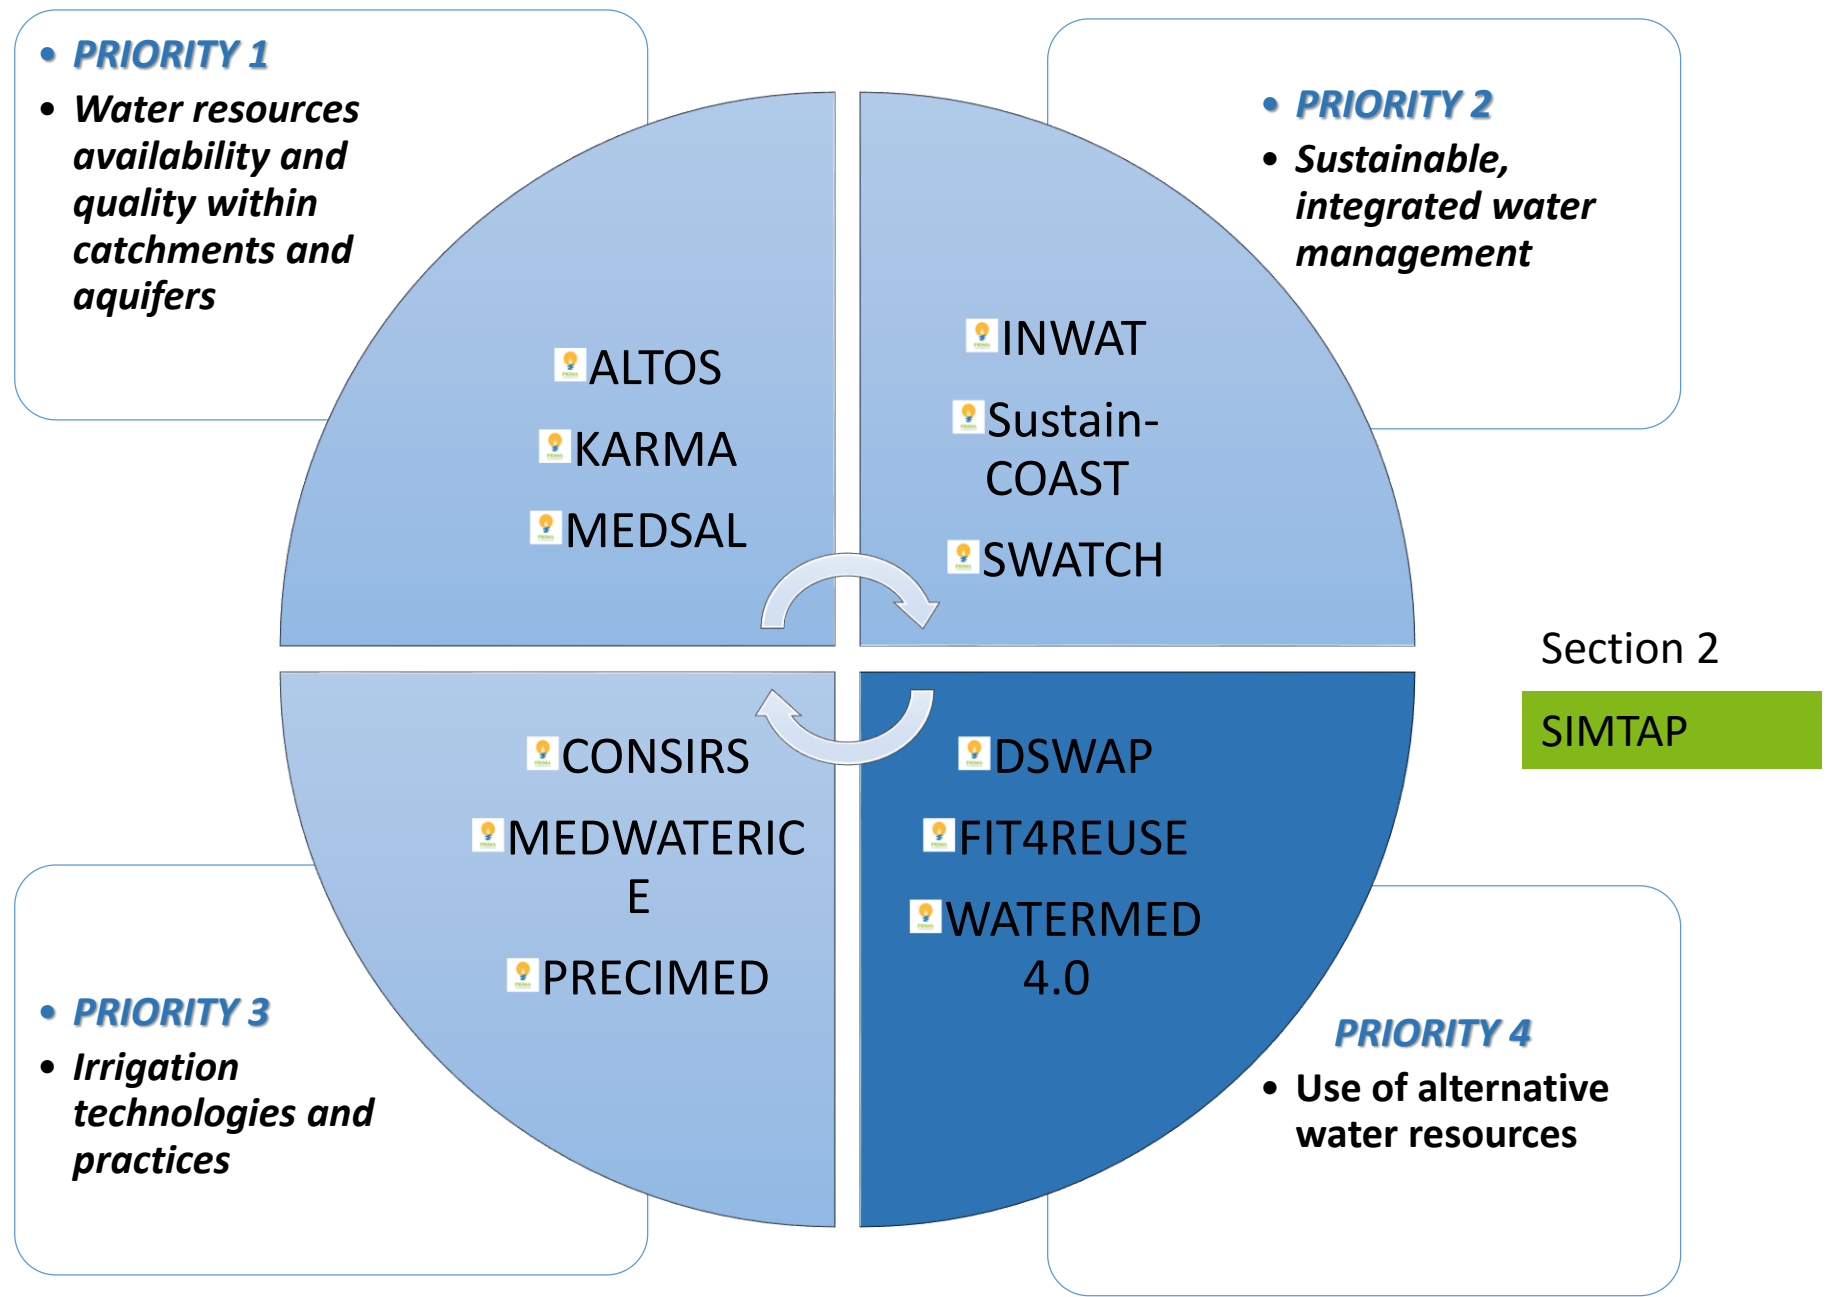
• PRIORITY 1
• Water resources availability and quality within catchments and aquifers

ALTOS
KARMA
MEDSAL

• PRIORITY 2
• Sustainable, integrated water management

INWAT
Sustain-COAST
SWATCH

Section 2
SIMTAP

CONSIRS
MEDWATERIC E
PRECIMED

DSWAP
FIT4REUSE
WATERMED 4.0

• PRIORITY 3
• Irrigation technologies and practices

PRIORITY 4
• Use of alternative water resources